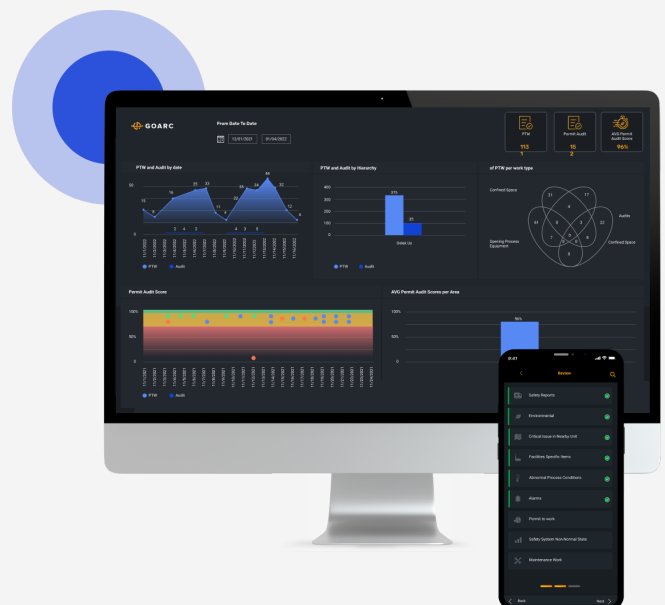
GOARC

From Date To Date

12/01/2021 01/04/2022

PTW
113
1

Permit Audit
16
2

AVG Permit Audit Score
96%

PTW and Audit by date

PTW Audit

PTW and Audit by Hierarchy

375

80

Swiss Us

PTW Audit

of PTW per work type

Confined Space

Audits

Opening Process Equipment

Confined Space

Permit Audit Score

100%

50%

0%

PTW Audit

AVG Permit Audit Scores per Area

100%

50%

0%

96%

Review

Safety Reports

Environmental

Critical Issue in Nearby Unit

Facilities Specific Items

Abnormal Process Conditions

Alarms

Permit to work

Safety System Non-Normal State

Maintenance Work

Back

Next